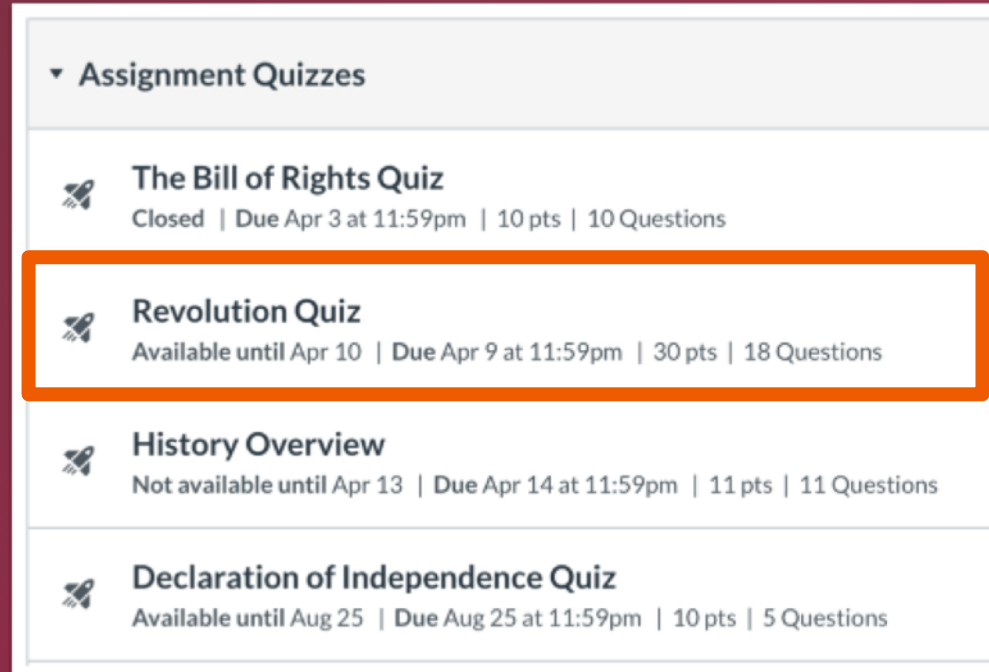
Assignment Quizzes

The Bill of Rights Quiz
Closed | Due Apr 3 at 11:59pm | 10 pts | 10 Questions

Revolution Quiz
Available until Apr 10 | Due Apr 9 at 11:59pm | 30 pts | 18 Questions

History Overview
Not available until Apr 13 | Due Apr 14 at 11:59pm | 11 pts | 11 Questions

Declaration of Independence Quiz
Available until Aug 25 | Due Aug 25 at 11:59pm | 10 pts | 5 Questions